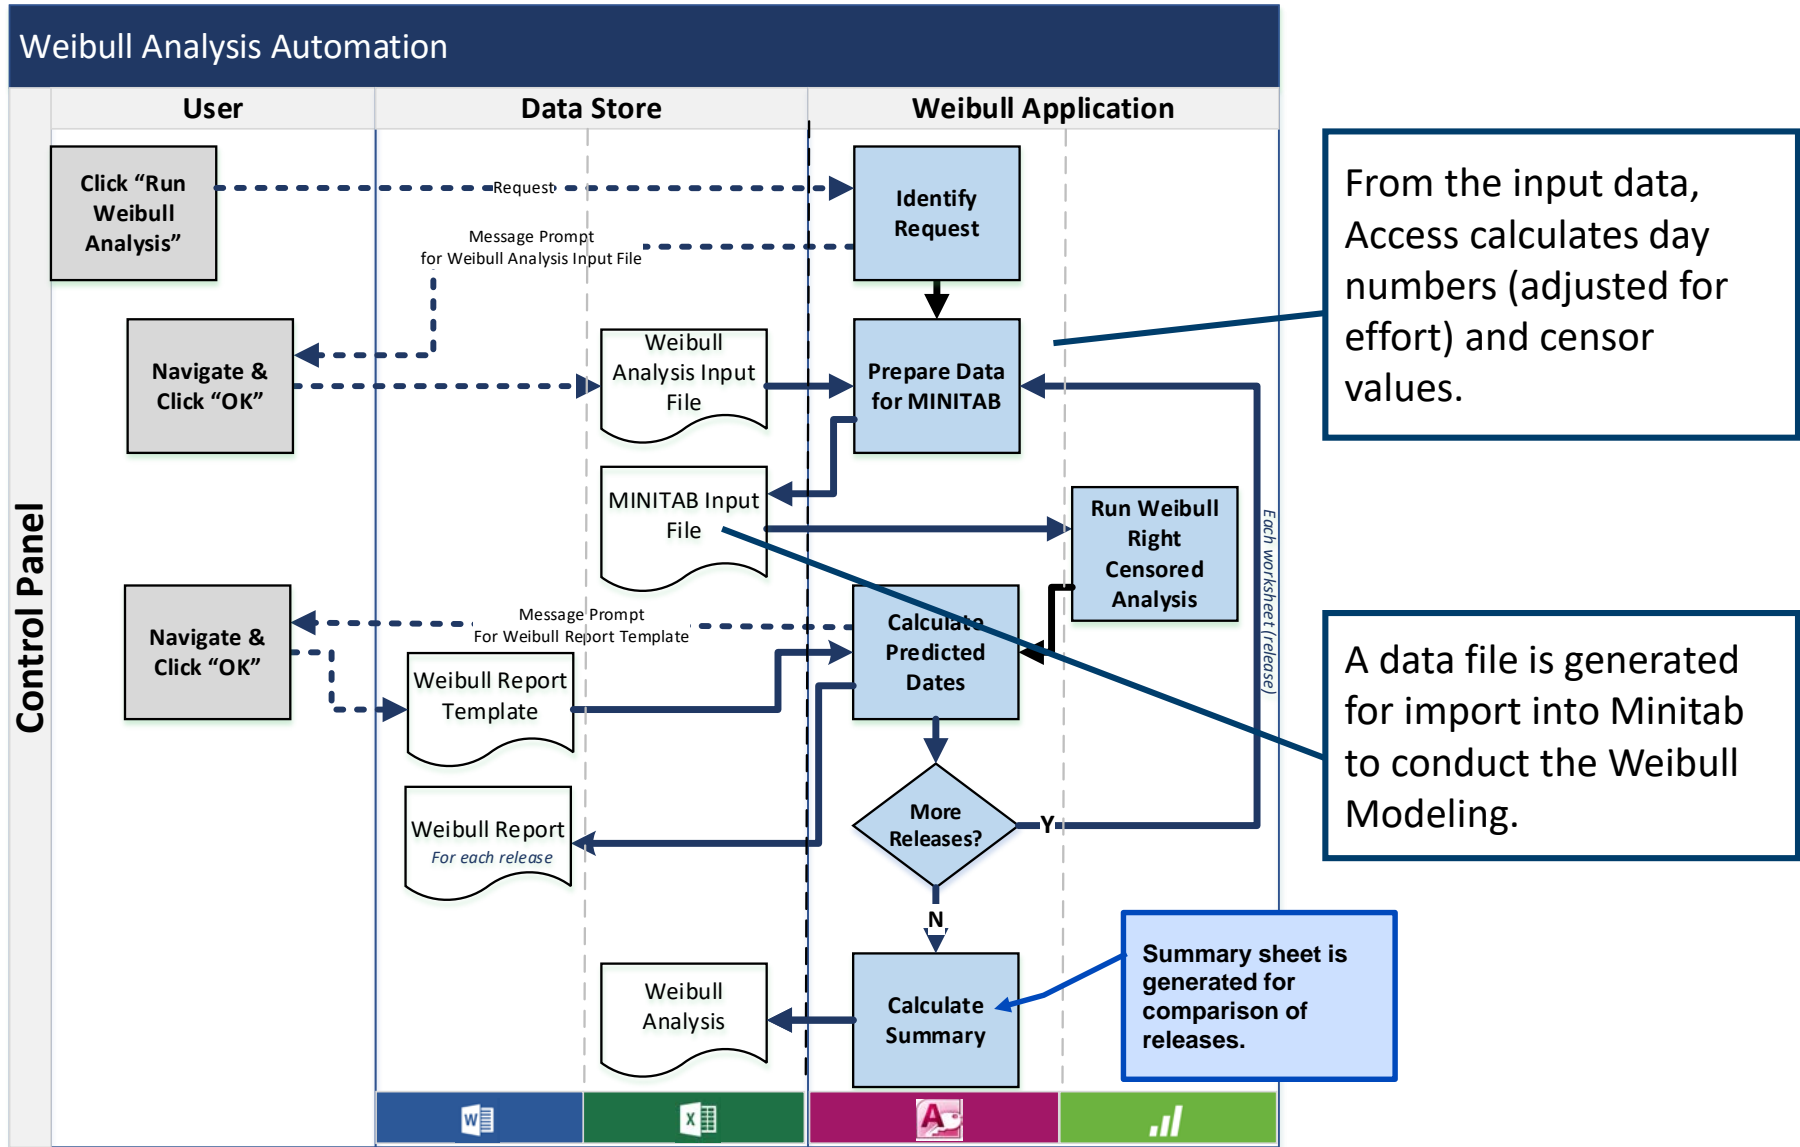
Weibull Analysis Automation

Control Panel

User

Data Store

Weibull Application

Click “Run Weibull Analysis”

Request

Identify Request

Message Prompt for Weibull Analysis Input File

Navigate & Click “OK”

Weibull Analysis Input File

Prepare Data for MINITAB

MINITAB Input File

Run Weibull Right Censored Analysis

Each worksheet (release)

Navigate & Click “OK”

Message Prompt For Weibull Report Template

Calculate Predicted Dates

Weibull Report Template

Weibull Report
For each release

More Releases?

Y

N

Weibull Analysis

Calculate Summary

From the input data, Access calculates day numbers (adjusted for effort) and censor values.

A data file is generated for import into Minitab to conduct the Weibull Modeling.

Summary sheet is generated for comparison of releases.